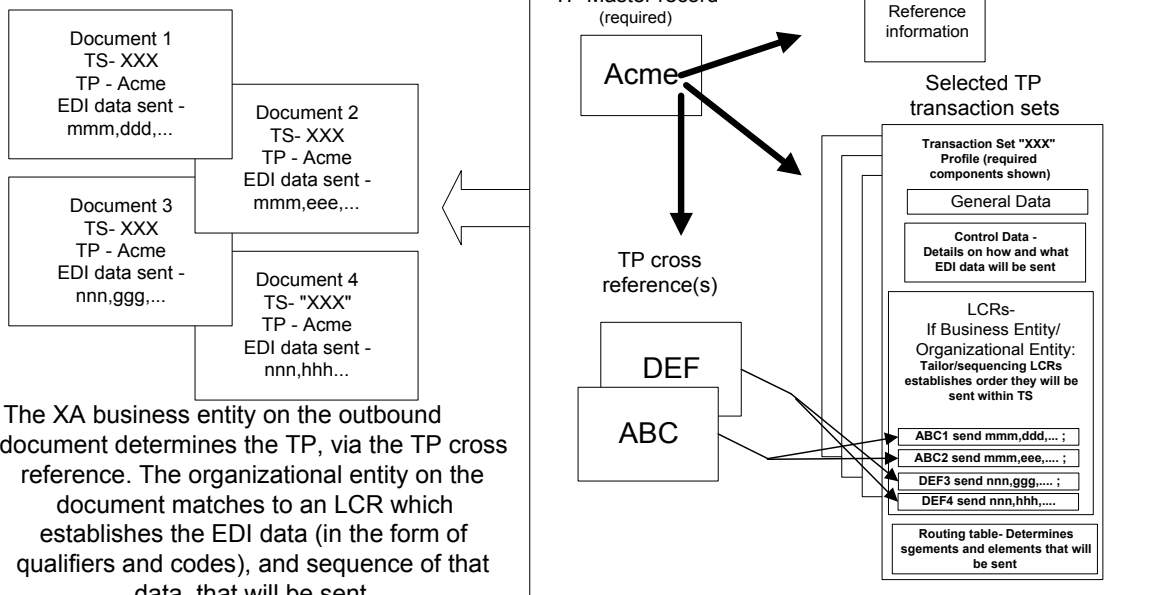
Document 1
TS- XXX
TP - Acme
EDI data sent -
mmm,ddd,...

Document 2
TS- XXX
TP - Acme
EDI data sent -
mmm,eee,...

Document 3
TS- XXX
TP - Acme
EDI data sent -
nnn,ggg,...

Document 4
TS- "XXX"
TP - Acme
EDI data sent -
nnn,hhh...

The XA business entity on the outbound document determines the TP, via the TP cross reference. The organizational entity on the document matches to an LCR which establishes the EDI data (in the form of qualifiers and codes), and sequence of that data, that will be sent

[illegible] Master record
(required)

Acme

Reference information

Selected TP transaction sets

Transaction Set "XXX" Profile (required components shown)

General Data

Control Data - Details on how and what EDI data will be sent

LCRs-
If Business Entity/ Organizational Entity:
Tailor/sequencing LCRs establishes order they will be sent within TS

ABC1 send mmm,ddd,... ;
ABC2 send mmm,eee,.... ;
DEF3 send nnn,ggg,.... ;
DEF4 send nnn,hhh,....

Routing table- Determines sgements and elements that will be sent

TP cross reference(s)

DEF

ABC